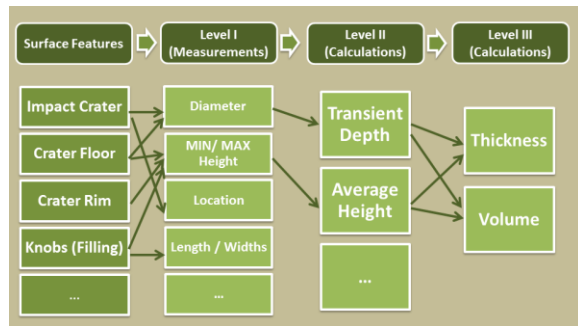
Surface Features

Level I (Measurements)

Level II (Calculations)

Level III (Calculations)

Impact Crater

Crater Floor

Crater Rim

Knobs (Filling)

...

Diameter

MIN/ MAX Height

Location

Length / Widths

...

Transient Depth

Average Height

...

Thickness

Volume